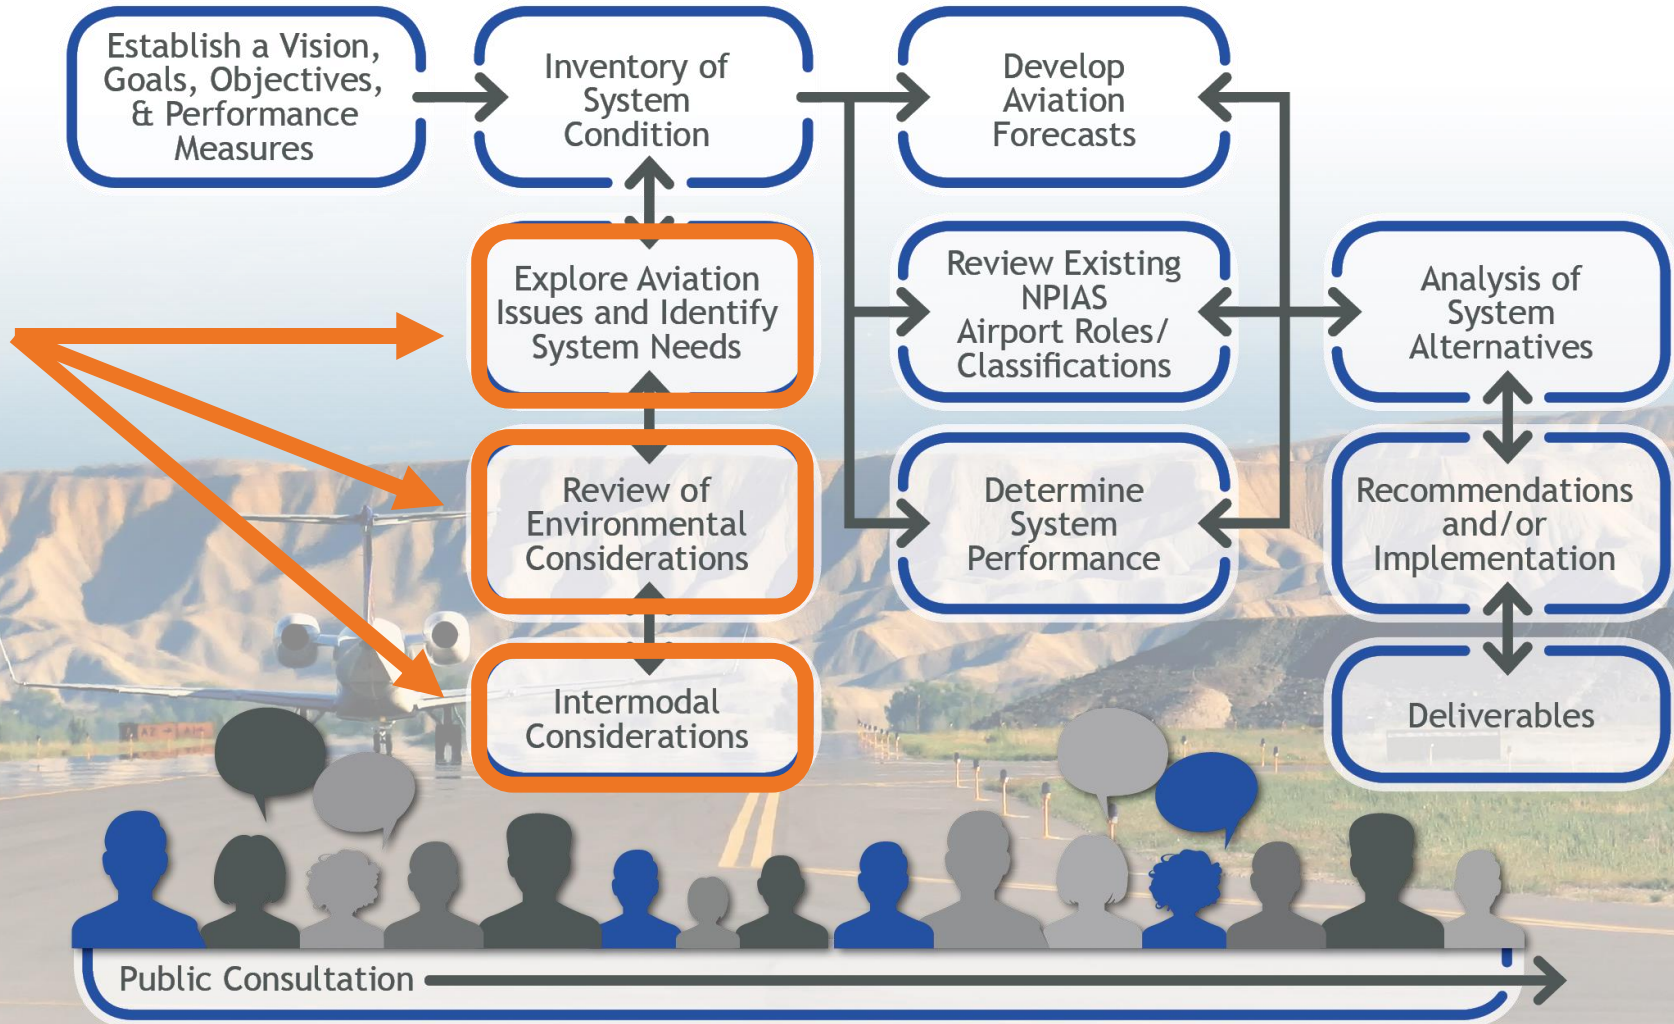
Establish a Vision, Goals, Objectives, & Performance Measures

Inventory of System Condition

Develop Aviation Forecasts

Explore Aviation Issues and Identify System Needs

Review Existing NPIAS Airport Roles/ Classifications

Analysis of System Alternatives

Review of Environmental Considerations

Determine System Performance

Recommendations and/or Implementation

Intermodal Considerations

Deliverables

Public Consultation